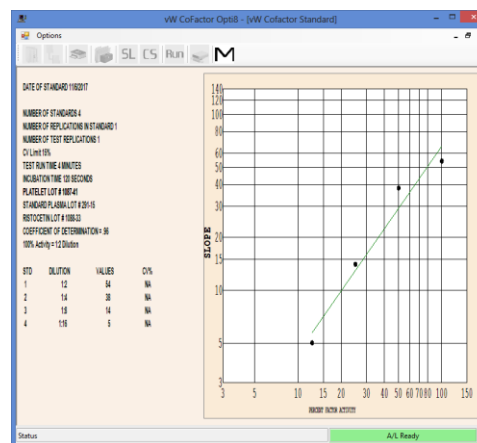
vW CoFactor Opti8 - [vW Cofactor Standard]

Options

SL CS Run M

DATE OF STANDARD 11/6/2017

NUMBER OF STANDARDS 4
NUMBER OF REPLICATIONS IN STANDARD 1
NUMBER OF TEST REPLICATIONS 1
CV Limit 10%
TEST RUN TIME 4 MINUTES
INCUBATION TIME 120 SECONDS
PLATELET LOT # 1087-41
STANDARD PLASMA LOT # 291-15
RISTOCETIN LOT # 1088-33
COEFFICIENT OF DETERMINATION = .98
100% Activity = 1:2 Dilution

| STD | DILUTION | VALUES | CV% |
|---|---|---|---|
| 1 | 1:2 | 54 | NA |
| 2 | 1:4 | 38 | NA |
| 3 | 1:8 | 14 | NA |
| 4 | 1:16 | 5 | NA |

140
120
100
80
60
50
40
30
20
15
10
5
3

SLOPE

3 5 10 15 20 30 40 50 60 70 80 100 150

PERCENT FACTOR ACTIVITY

Status

A/L Ready